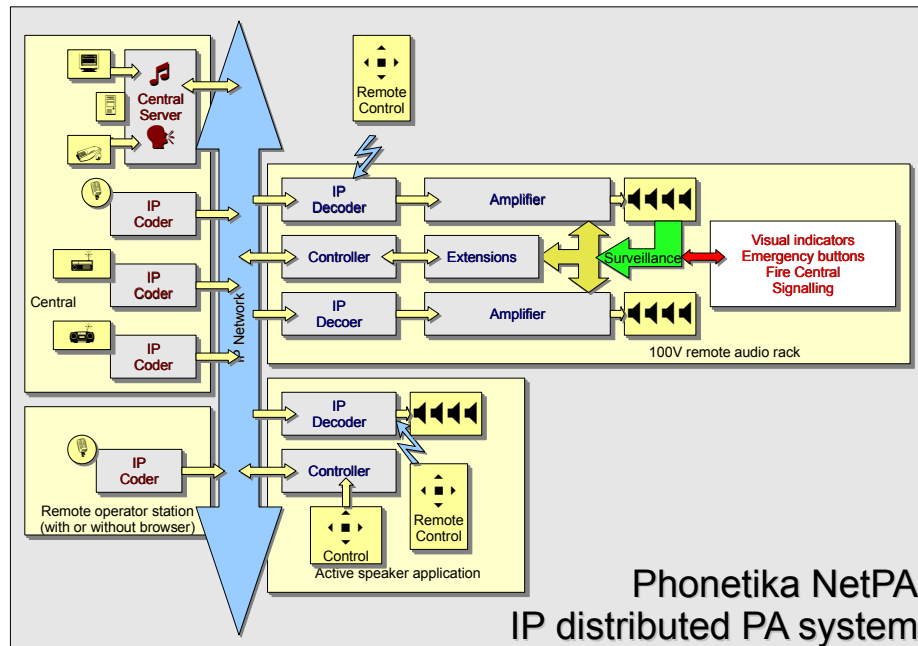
Central Server

IP Coder

IP Coder

Central

IP Coder

IP Network

Remote Control

IP Decoder

Amplifier

Controller

Extensions

Surveillance

Visual indicators
Emergency buttons
Fire Central
Signalling

IP Decoer

Amplifier

100V remote audio rack

IP Coder

Remote operator station (with or without browser)

IP Decoder

Controller

Control

Remote Control

Active speaker application

Phonetika NetPA
IP distributed PA system